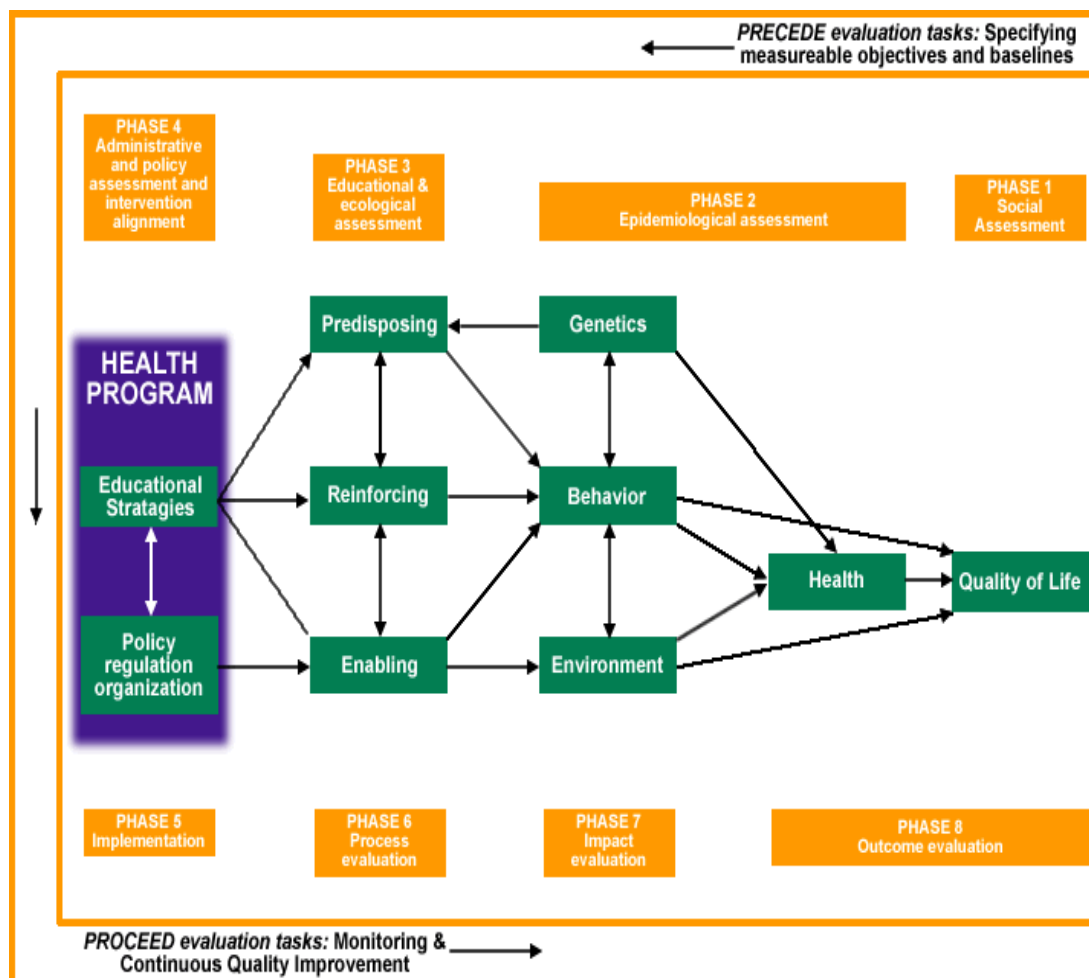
PRECEDE evaluation tasks: Specifying measureable objectives and baselines

PHASE 4
Administrative and policy assessment and intervention alignment

PHASE 3
Educational & ecological assessment

PHASE 2
Epidemiological assessment

PHASE 1
Social Assessment

HEALTH PROGRAM

Educational Strategies

Policy regulation organization

Predisposing

Reinforcing

Enabling

Genetics

Behavior

Environment

Health

Quality of Life

PHASE 5
Implementation

PHASE 6
Process evaluation

PHASE 7
Impact evaluation

PHASE 8
Outcome evaluation

PROCEED evaluation tasks: Monitoring & Continuous Quality Improvement